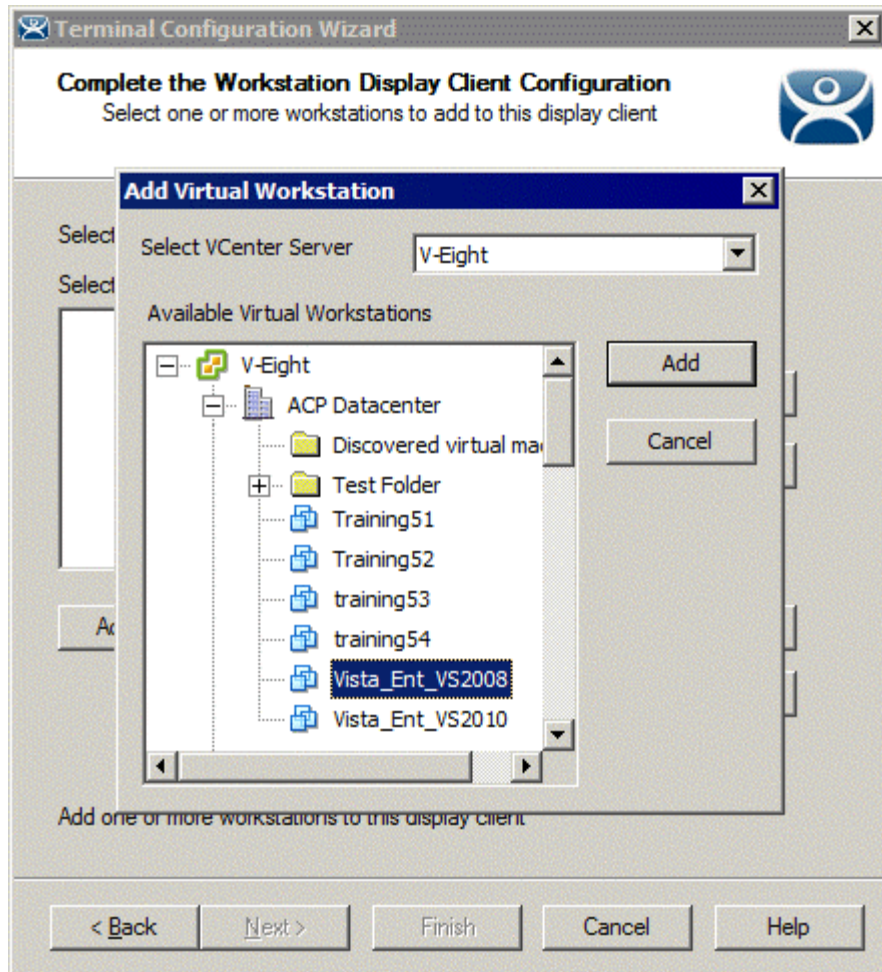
Terminal Configuration Wizard

Complete the Workstation Display Client Configuration
Select one or more workstations to add to this display client

Select
Select

Ad

Add Virtual Workstation

Select VCenter Server
V-Eight

Available Virtual Workstations

V-Eight
ACP Datacenter
Discovered virtual ma
Test Folder
Training51
Training52
training53
training54
Vista_Ent_VS2008
Vista_Ent_VS2010

Add
Cancel

Add one or more workstations to this display client

< Back
Next >
Finish
Cancel
Help